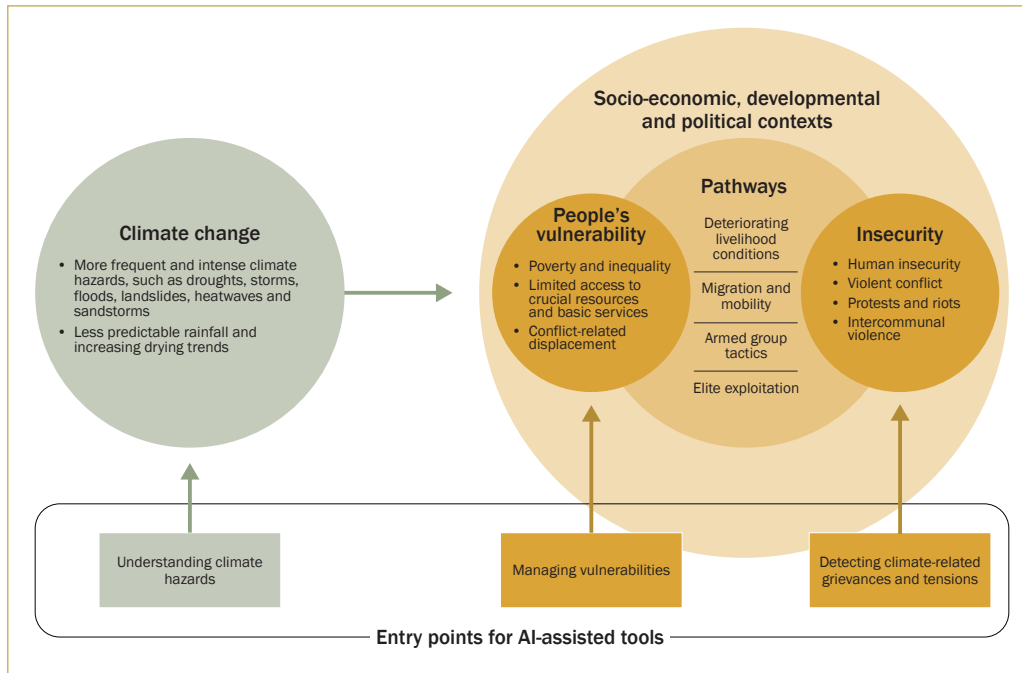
Socio-economic, developmental and political contexts

Climate change

• More frequent and intense climate hazards, such as droughts, storms, floods, landslides, heatwaves and sandstorms
• Less predictable rainfall and increasing drying trends

People's vulnerability

• Poverty and inequality
• Limited access to crucial resources and basic services
• Conflict-related displacement

Pathways

Deteriorating livelihood conditions

Migration and mobility

Armed group tactics

Elite exploitation

Insecurity

• Human insecurity
• Violent conflict
• Protests and riots
• Intercommunal violence

Understanding climate hazards

Managing vulnerabilities

Detecting climate-related grievances and tensions

Entry points for AI-assisted tools